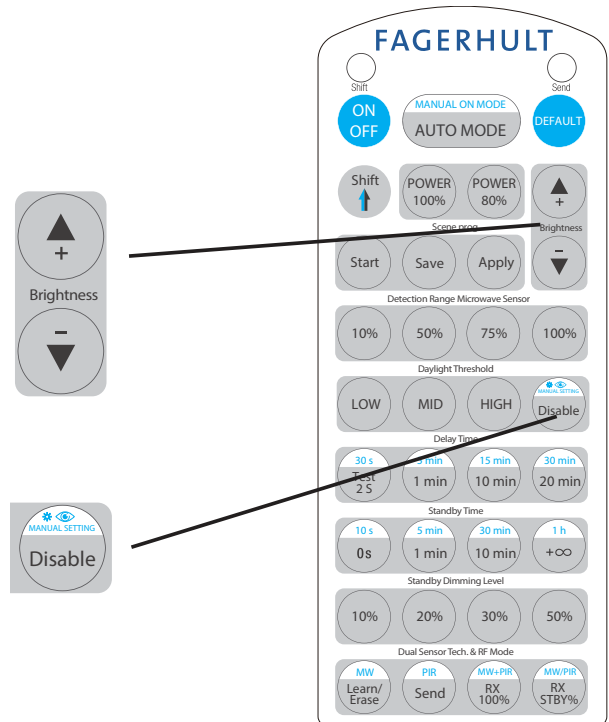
+
Brightness
-

MANUAL SETTING
Disable

FAGERHULT
Shift
Send
ON
OFF
MANUAL ON MODE
AUTO MODE
DEFAULT
Shift
POWER 100%
POWER 80%
+
Scene prog.
Brightness
-
Start
Save
Apply
Detection Range Microwave Sensor
10%
50%
75%
100%
Daylight Threshold
LOW
MID
HIGH
MANUAL SETTING
Disable
Delay Time
30 s
Test 2 S
5 min
1 min
15 min
10 min
30 min
20 min
Standby Time
10 s
0s
5 min
1 min
30 min
10 min
1 h
+∞
Standby Dimming Level
10%
20%
30%
50%
Dual Sensor Tech. & RF Mode
MW
Learn/ Erase
PIR
Send
MW+PIR
RX 100%
MW/PIR
RX STBY%